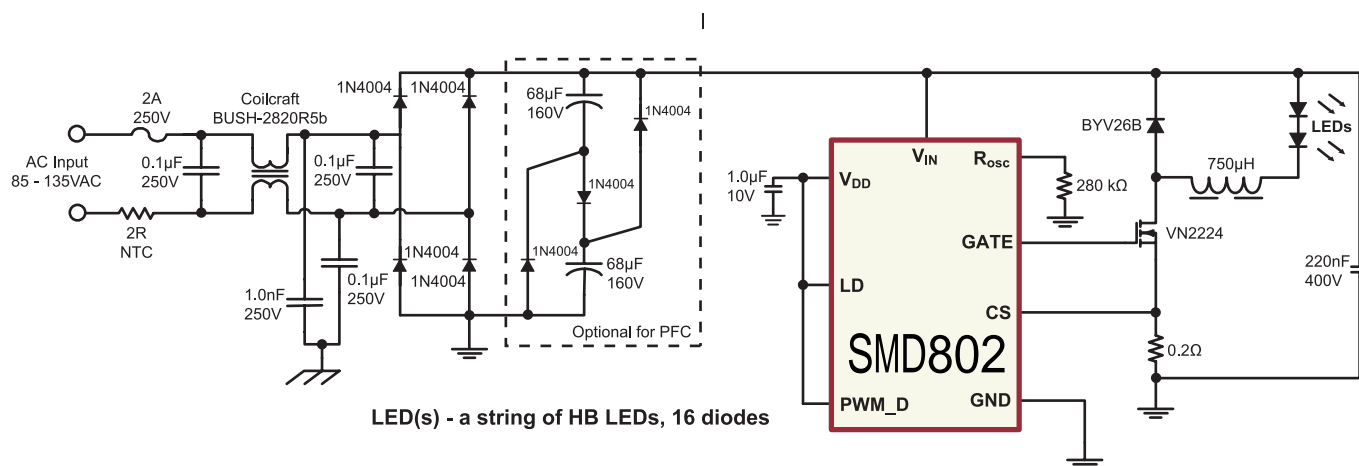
AC Input
85 - 135VAC

2A
250V

0.1µF
250V

2R
NTC

Coilcraft
BUSH-2820R5b

0.1µF
250V

1.0nF
250V

0.1µF
250V

1N4004
1N4004
1N4004
1N4004

68µF
160V

1N4004
1N4004
1N4004

68µF
160V

Optional for PFC

1.0µF
10V

$V_{DD}$
$V_{IN}$
$R_{osc}$
280 kΩ
GATE
LD
CS
SMD802
PWM_D
GND

BYV26B
LEDs
750µH
VN2224
220nF
400V
0.2Ω

LED(s) - a string of HB LEDs, 16 diodes